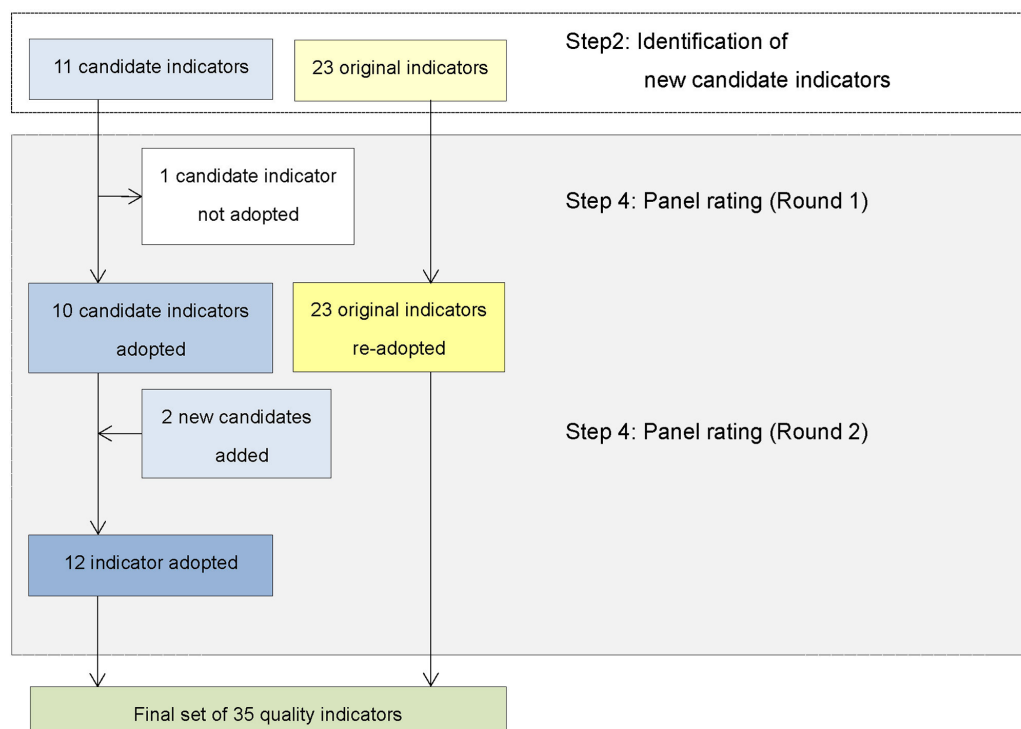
11 candidate indicators

23 original indicators

Step2: Identification of new candidate indicators

1 candidate indicator not adopted

Step 4: Panel rating (Round 1)

10 candidate indicators adopted

23 original indicators re-adopted

2 new candidates added

Step 4: Panel rating (Round 2)

12 indicator adopted

Final set of 35 quality indicators